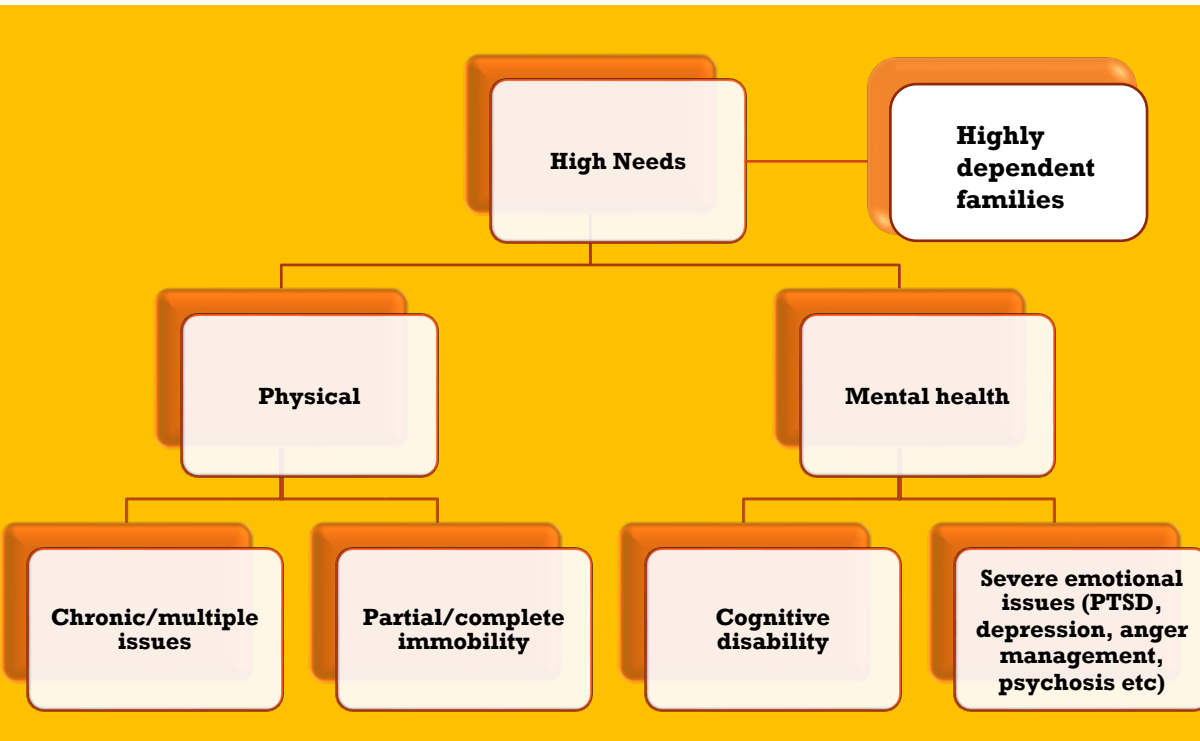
High Needs

Highly dependent families

Physical

Mental health

Chronic/multiple issues

Partial/complete immobility

Cognitive disability

Severe emotional issues (PTSD, depression, anger management, psychosis etc)